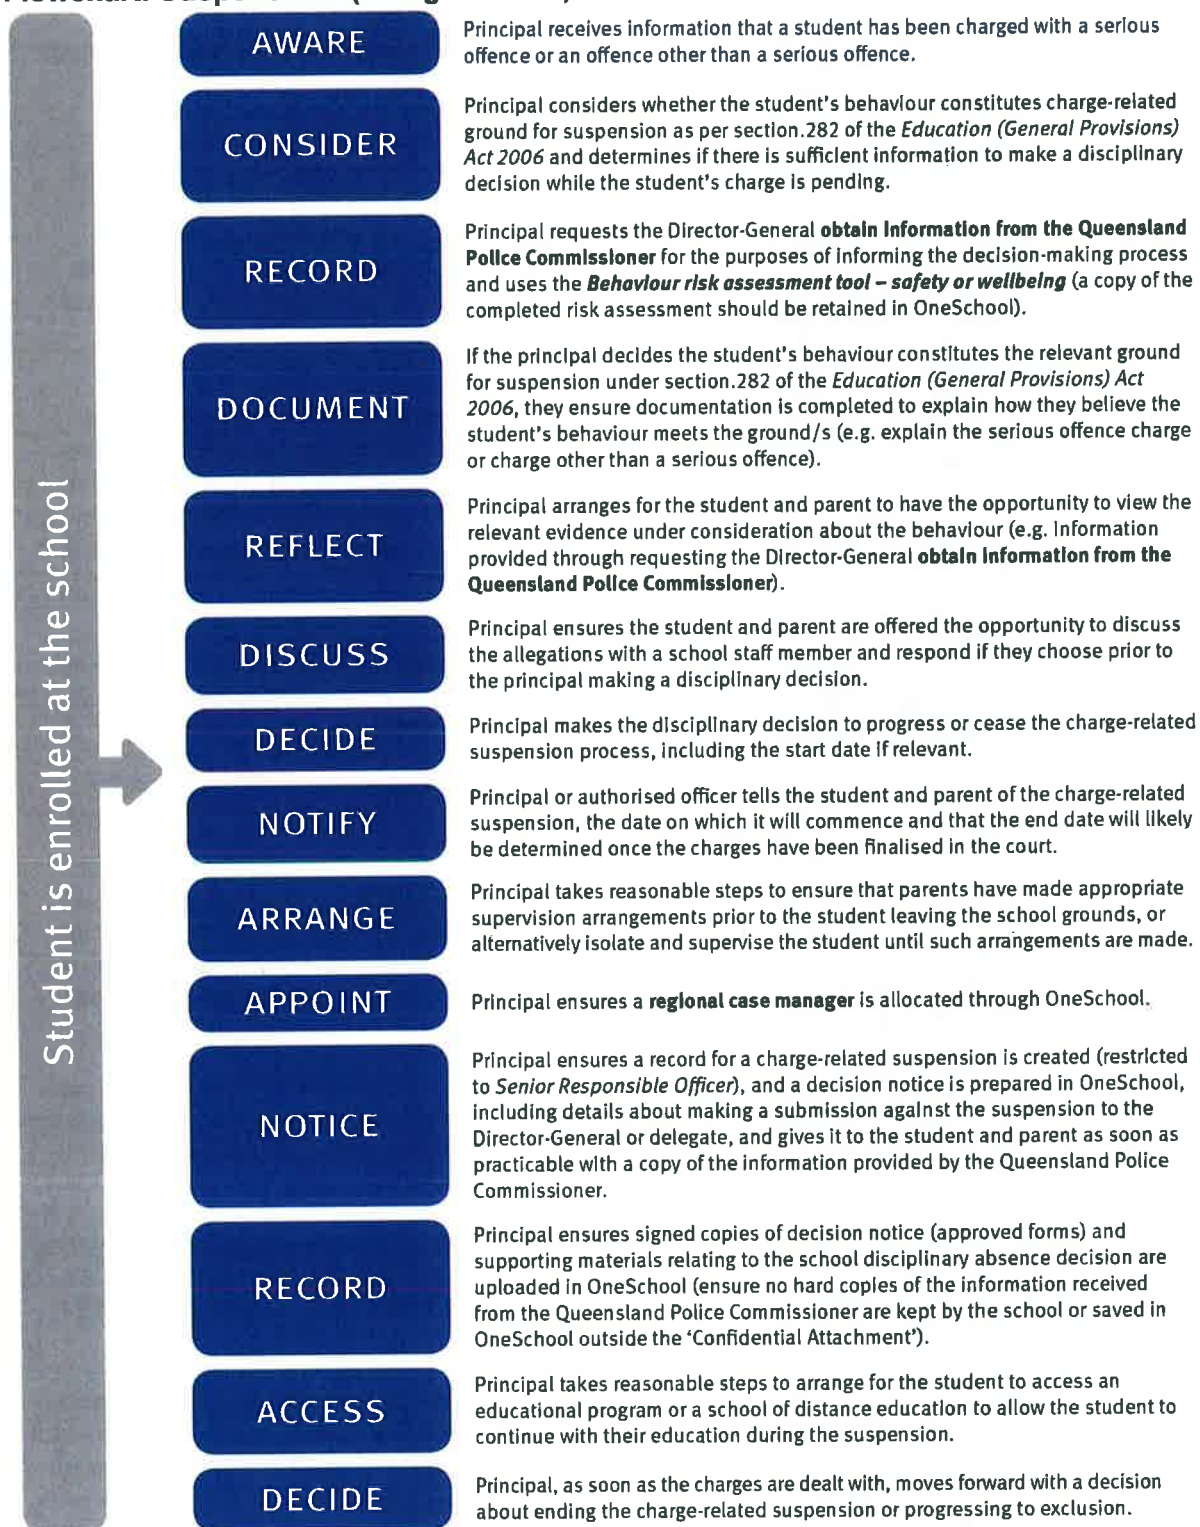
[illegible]

Student is enrolled at the school

AWARE

Principal receives information that a student has been charged with a serious offence or an offence other than a serious offence.

CONSIDER

Principal considers whether the student's behaviour constitutes charge-related ground for suspension as per section.282 of the *Education (General Provisions) Act 2006* and determines if there is sufficient information to make a disciplinary decision while the student's charge is pending.

RECORD

Principal requests the Director-General **obtain information from the Queensland Police Commissioner** for the purposes of informing the decision-making process and uses the ***Behaviour risk assessment tool – safety or wellbeing*** (a copy of the completed risk assessment should be retained in OneSchool).

DOCUMENT

If the principal decides the student's behaviour constitutes the relevant ground for suspension under section.282 of the *Education (General Provisions) Act 2006*, they ensure documentation is completed to explain how they believe the student's behaviour meets the ground/s (e.g. explain the serious offence charge or charge other than a serious offence).

REFLECT

Principal arranges for the student and parent to have the opportunity to view the relevant evidence under consideration about the behaviour (e.g. information provided through requesting the Director-General **obtain information from the Queensland Police Commissioner**).

DISCUSS

Principal ensures the student and parent are offered the opportunity to discuss the allegations with a school staff member and respond if they choose prior to the principal making a disciplinary decision.

DECIDE

Principal makes the disciplinary decision to progress or cease the charge-related suspension process, including the start date if relevant.

NOTIFY

Principal or authorised officer tells the student and parent of the charge-related suspension, the date on which it will commence and that the end date will likely be determined once the charges have been finalised in the court.

ARRANGE

Principal takes reasonable steps to ensure that parents have made appropriate supervision arrangements prior to the student leaving the school grounds, or alternatively isolate and supervise the student until such arrangements are made.

APPOINT

Principal ensures a **regional case manager** is allocated through OneSchool.

NOTICE

Principal ensures a record for a charge-related suspension is created (restricted to *Senior Responsible Officer*), and a decision notice is prepared in OneSchool, including details about making a submission against the suspension to the Director-General or delegate, and gives it to the student and parent as soon as practicable with a copy of the information provided by the Queensland Police Commissioner.

RECORD

Principal ensures signed copies of decision notice (approved forms) and supporting materials relating to the school disciplinary absence decision are uploaded in OneSchool (ensure no hard copies of the information received from the Queensland Police Commissioner are kept by the school or saved in OneSchool outside the 'Confidential Attachment').

ACCESS

Principal takes reasonable steps to arrange for the student to access an educational program or a school of distance education to allow the student to continue with their education during the suspension.

DECIDE

Principal, as soon as the charges are dealt with, moves forward with a decision about ending the charge-related suspension or progressing to exclusion.